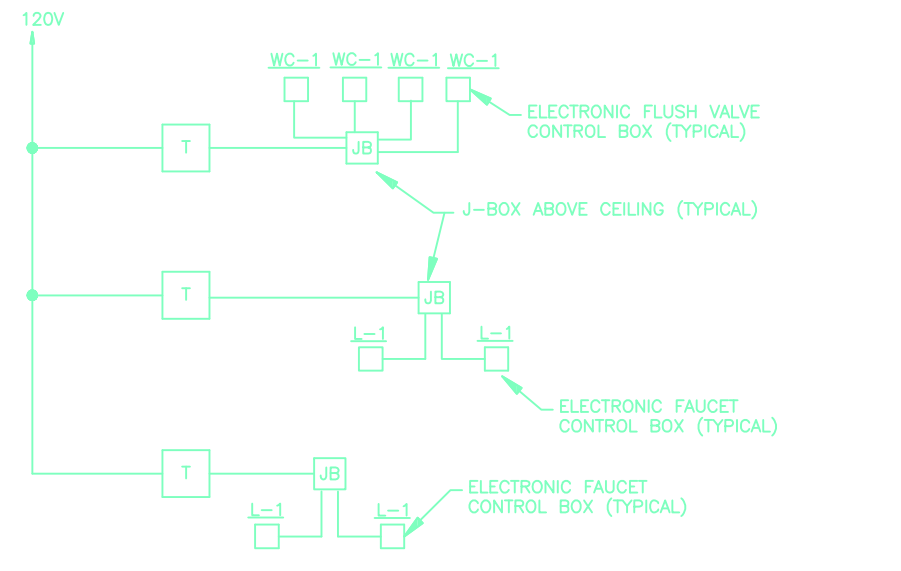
120V

WC-1 WC-1 WC-1 WC-1

ELECTRONIC FLUSH VALVE CONTROL BOX (TYPICAL)

T

JB

J-BOX ABOVE CEILING (TYPICAL)

T

JB

L-1 L-1

ELECTRONIC FAUCET CONTROL BOX (TYPICAL)

T

JB

ELECTRONIC FAUCET CONTROL BOX (TYPICAL)

L-1 L-1